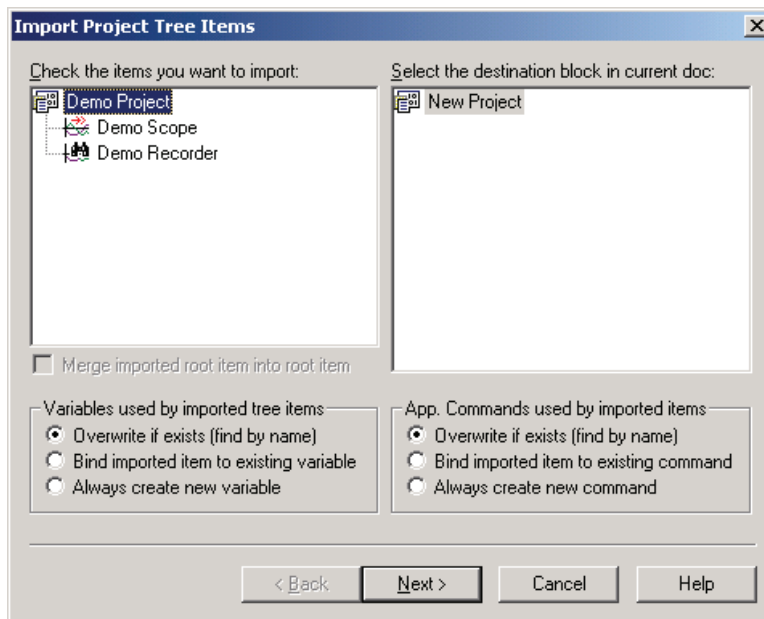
Import Project Tree Items

Check the items you want to import:

Demo Project
Demo Scope
Demo Recorder

Select the destination block in current doc:

New Project

Merge imported root item into root item

Variables used by imported tree items
Overwrite if exists (find by name)
Bind imported item to existing variable
Always create new variable

App. Commands used by imported items
Overwrite if exists (find by name)
Bind imported item to existing command
Always create new command

< Back
Next >
Cancel
Help